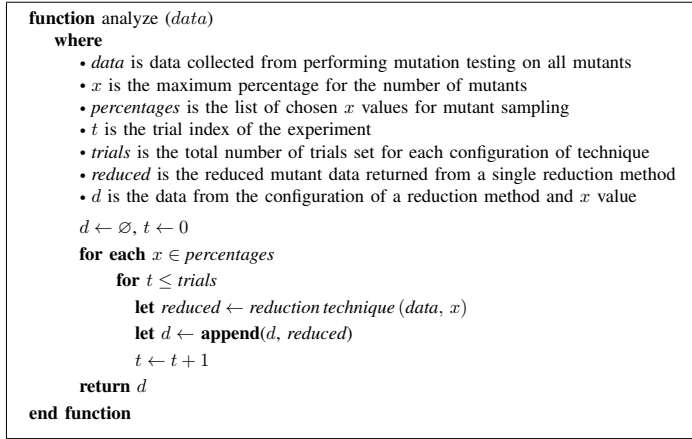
**function** analyze $(data)$
**where**
• *data* is data collected from performing mutation testing on all mutants
• $x$ is the maximum percentage for the number of mutants
• *percentages* is the list of chosen $x$ values for mutant sampling
• $t$ is the trial index of the experiment
• *trials* is the total number of trials set for each configuration of technique
• *reduced* is the reduced mutant data returned from a single reduction method
• $d$ is the data from the configuration of a reduction method and $x$ value

$d \leftarrow \varnothing, t \leftarrow 0$
**for each** $x \in$ *percentages*
**for** $t \leq$ *trials*
**let** *reduced* $\leftarrow$ *reduction technique* $(data, x)$
**let** $d \leftarrow$ **append**$(d$, *reduced*$)$
$t \leftarrow t + 1$
**return** $d$
**end function**